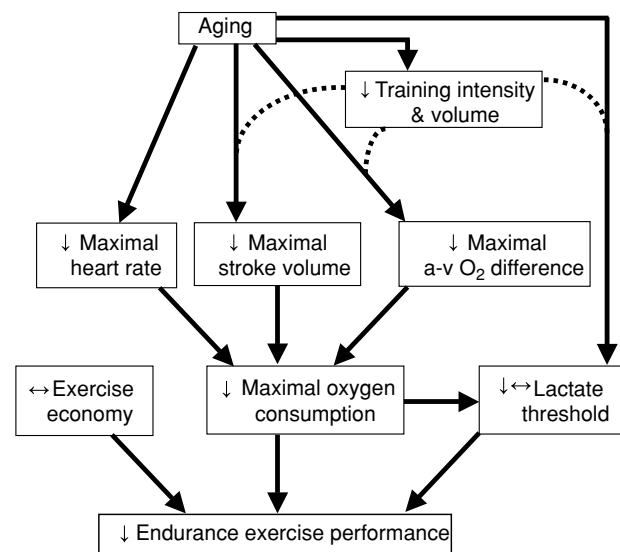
Aging

↓ Training intensity & volume

↓ Maximal heart rate

↓ Maximal stroke volume

↓ Maximal a-v $O_2$ difference

↔ Exercise economy

↓ Maximal oxygen consumption

↓↔ Lactate threshold

↓ Endurance exercise performance